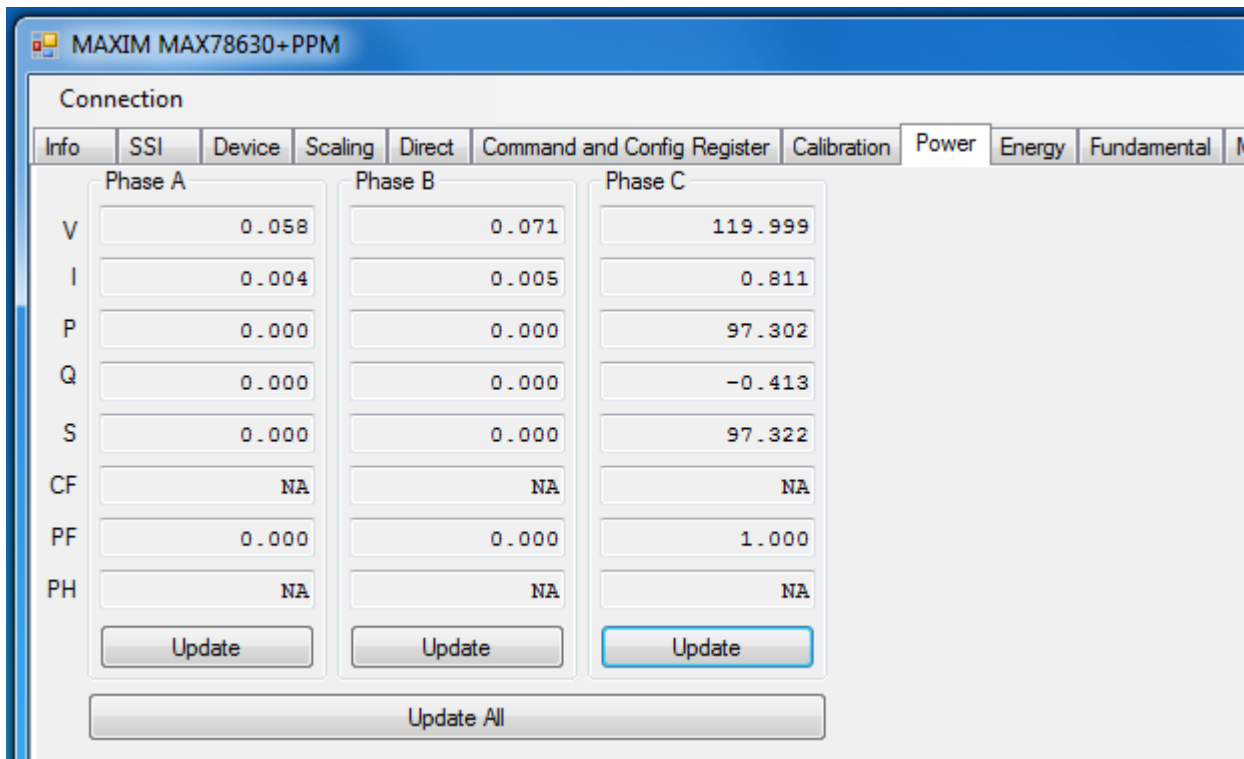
MAXIM MAX78630+PPM

Connection

Info | SSI | Device | Scaling | Direct | Command and Config Register | Calibration | Power | Energy | Fundamental | M

|  | Phase A | Phase B | Phase C |
|---|---|---|---|
| V | 0.058 | 0.071 | 119.999 |
| I | 0.004 | 0.005 | 0.811 |
| P | 0.000 | 0.000 | 97.302 |
| Q | 0.000 | 0.000 | -0.413 |
| S | 0.000 | 0.000 | 97.322 |
| CF | NA | NA | NA |
| PF | 0.000 | 0.000 | 1.000 |
| PH | NA | NA | NA |
|  | Update | Update | Update |

Update All